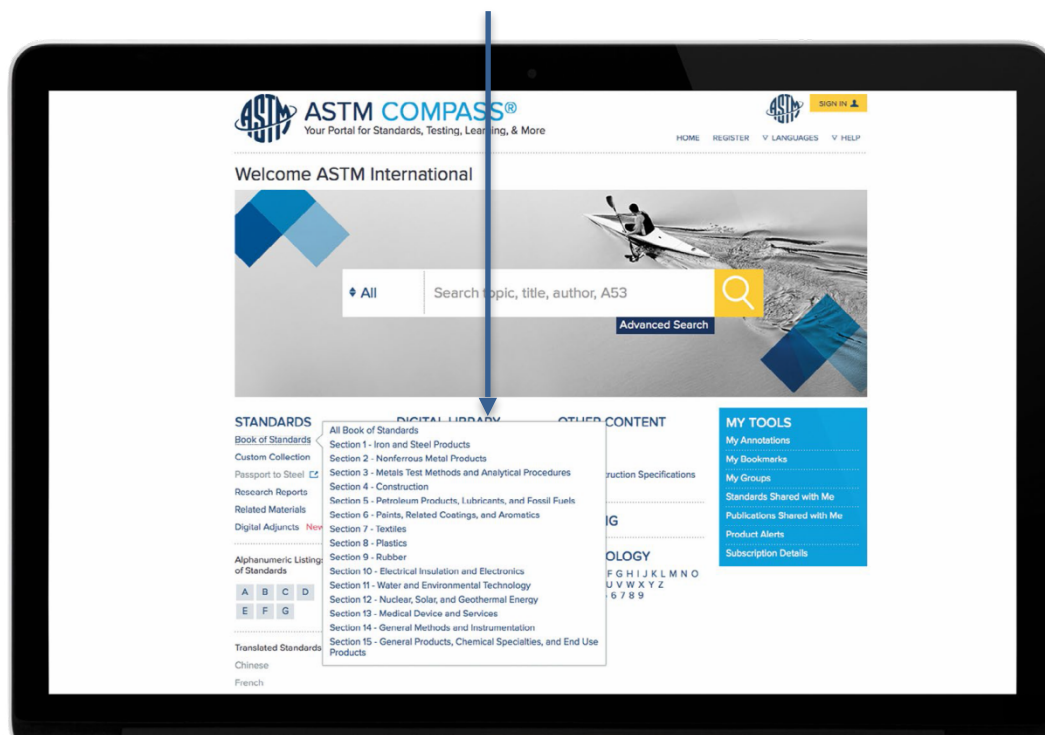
ASTM COMPASS®
Your Portal for Standards, Testing, Learning, & More

SIGN IN

HOME REGISTER LANGUAGES HELP

Welcome ASTM International

All

Search topic, title, author, A53

Advanced Search

STANDARDS
Book of Standards
Custom Collection
Passport to Steel
Research Reports
Related Materials
Digital Adjuncts New

Alphanumeric Listing of Standards

A B C D
E F G

Translated Standards
Chinese
French

DIGITAL LIBRARY

OTHER CONTENT

truction Specifications

IG

OLOGY
F G H I J K L M N O
U V W X Y Z
6 7 8 9

All Book of Standards
Section 1 - Iron and Steel Products
Section 2 - Nonferrous Metal Products
Section 3 - Metals Test Methods and Analytical Procedures
Section 4 - Construction
Section 5 - Petroleum Products, Lubricants, and Fossil Fuels
Section 6 - Paints, Related Coatings, and Aromatics
Section 7 - Textiles
Section 8 - Plastics
Section 9 - Rubber
Section 10 - Electrical Insulation and Electronics
Section 11 - Water and Environmental Technology
Section 12 - Nuclear, Solar, and Geothermal Energy
Section 13 - Medical Device and Services
Section 14 - General Methods and Instrumentation
Section 15 - General Products, Chemical Specialties, and End Use Products

MY TOOLS
My Annotations
My Bookmarks
My Groups
Standards Shared with Me
Publications Shared with Me
Product Alerts
Subscription Details